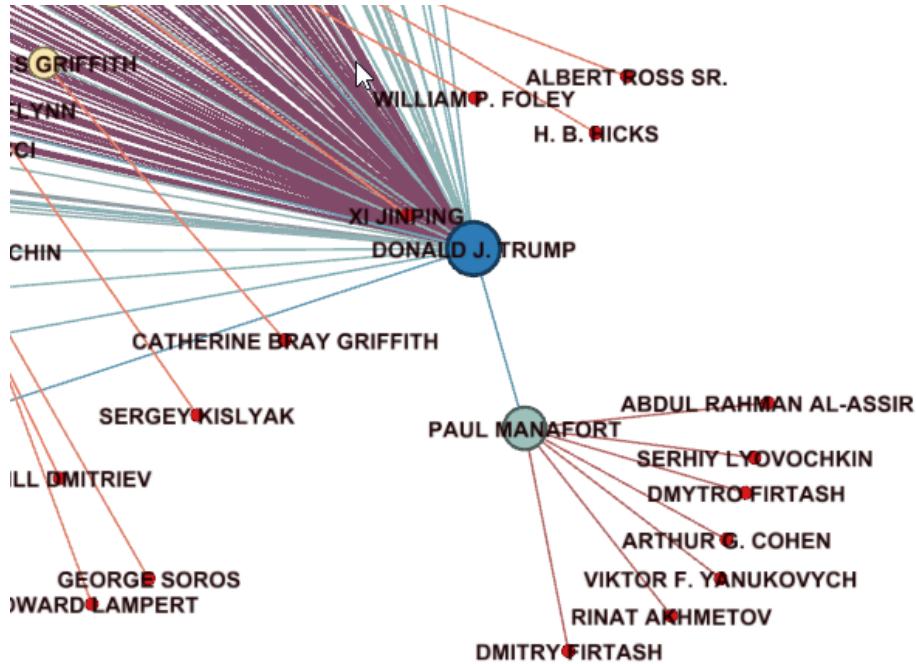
S GRIFFITH
LYNN
CI
ALBERT ROSS SR.
WILLIAM P. FOLEY
H. B. HICKS
XI JINPING
DONALD J. TRUMP
CHIN
CATHERINE BRAY GRIFFITH
SERGEY KISLYAK
PAUL MANAFORT
ABDUL RAHMAN AL-ASSIR
SERHIY LYOVOCHKIN
DMYTRO FIRTASH
LL DMITRIEV
ARTHUR G. COHEN
VIKTOR F. YANUKOVYCH
GEORGE SOROS
OWARD LAMPERT
RINAT AKHMETOV
DMITRY FIRTASH